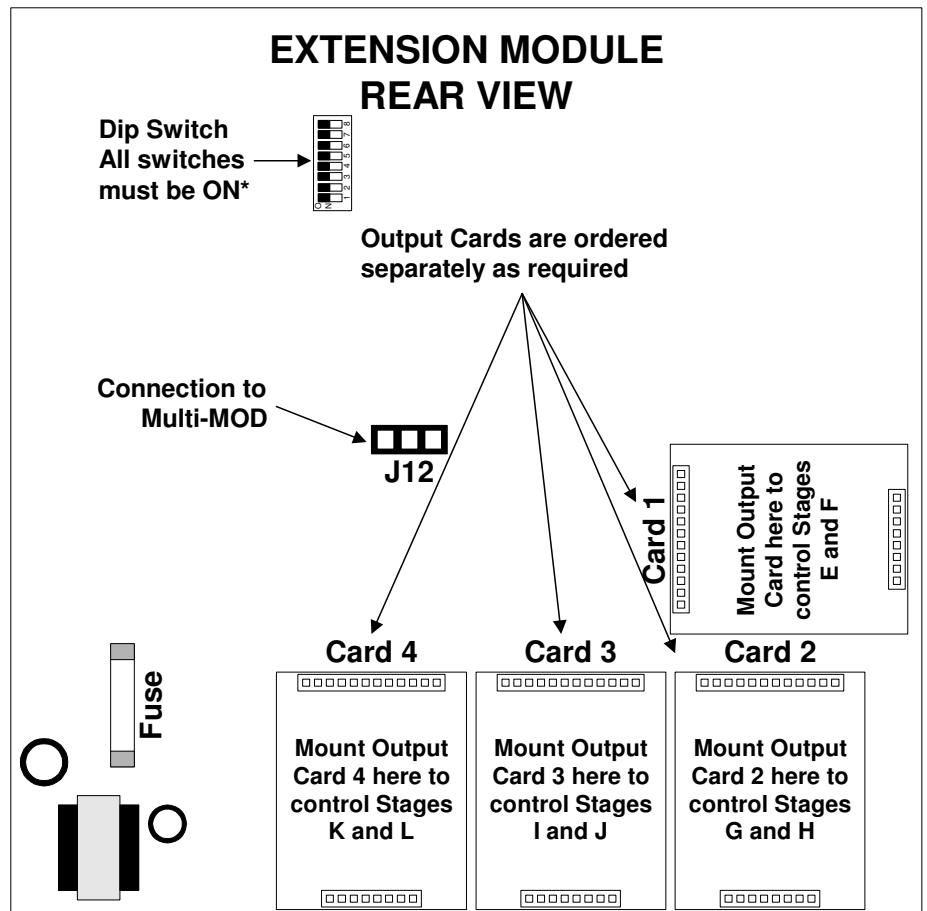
EXTENSION MODULE
REAR VIEW

Dip Switch
All switches must be ON*

ON
1 2 3 4 5 6 7 8

Output Cards are ordered separately as required

Connection to Multi-MOD

J12

Card 1

Mount Output Card here to control Stages E and F

Card 4

Card 3

Card 2

Fuse

Mount Output Card 4 here to control Stages K and L

Mount Output Card 3 here to control Stages I and J

Mount Output Card 2 here to control Stages G and H